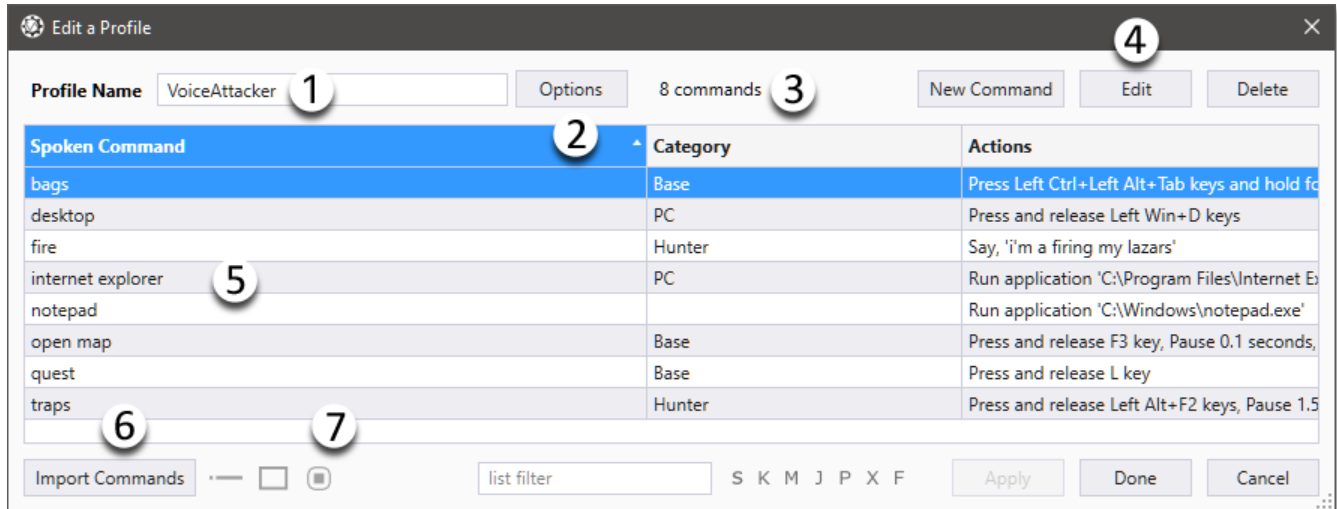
Edit a Profile

Profile Name VoiceAttacker 1 Options 8 commands 3 New Command 4 Edit Delete

2

| Spoken Command | Category | Actions |
|---|---|---|
| bags | Base | Press Left Ctrl+Left Alt+Tab keys and hold fo |
| desktop | PC | Press and release Left Win+D keys |
| fire | Hunter | Say, 'i'm a firing my lazars' |
| internet explorer | PC | Run application 'C:\Program Files\Internet Ex |
| notepad | | Run application 'C:\Windows\notepad.exe' |
| open map | Base | Press and release F3 key, Pause 0.1 seconds, |
| quest | Base | Press and release L key |
| traps | Hunter | Press and release Left Alt+F2 keys, Pause 1.5 |

5

6 7

Import Commands list filter S K M J P X F Apply Done Cancel